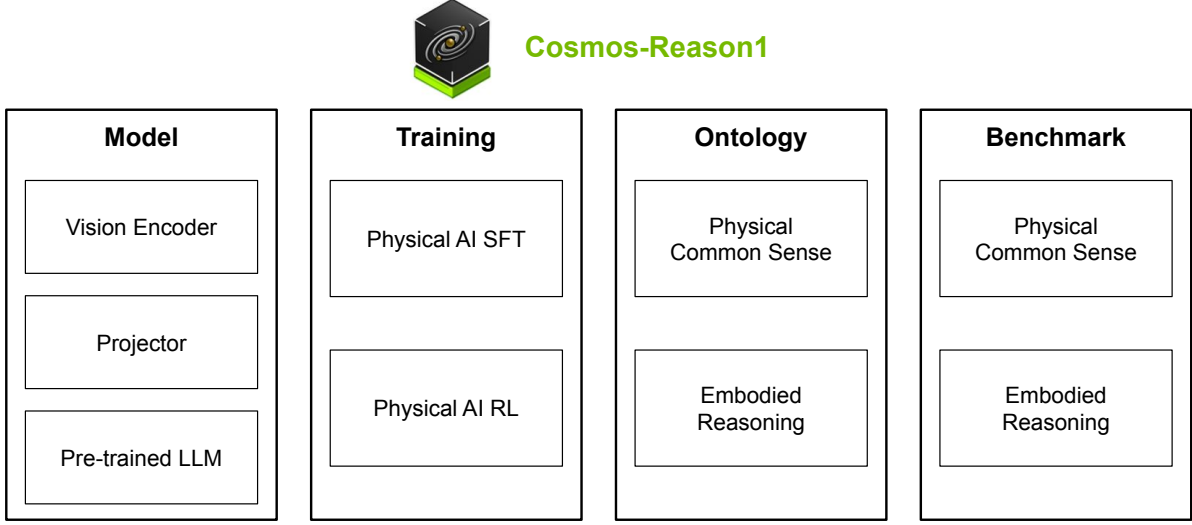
Cosmos-Reason1

Model

Vision Encoder

Projector

Pre-trained LLM

Training

Physical AI SFT

Physical AI RL

Ontology

Physical Common Sense

Embodied Reasoning

Benchmark

Physical Common Sense

Embodied Reasoning